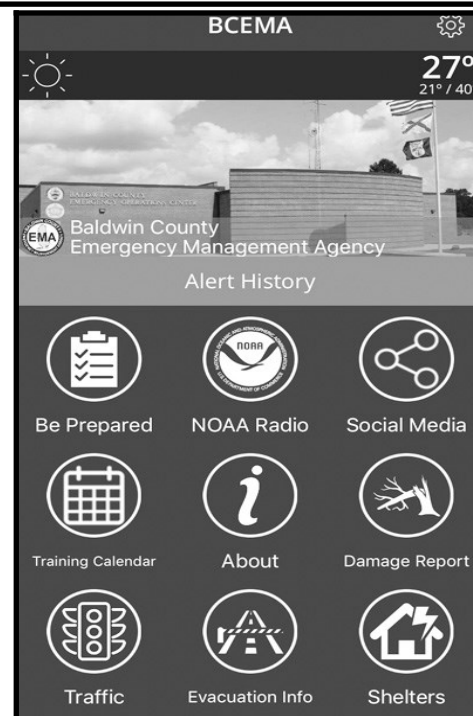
BCEMA

27°
21° / 40

BALDWIN COUNTY
EMERGENCY OPERATIONS CENTER

EMA
Baldwin County
Emergency Management Agency

Alert History

Be Prepared

NOAA
NATIONAL OCEANIC AND ATMOSPHERIC ADMINISTRATION
U.S. DEPARTMENT OF COMMERCE
NOAA Radio

Social Media

Training Calendar

About

Damage Report

Traffic

Evacuation Info

Shelters